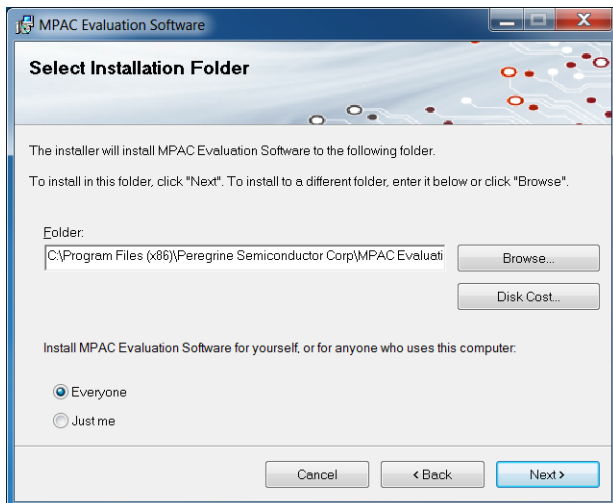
MPAC Evaluation Software

Select Installation Folder

The installer will install MPAC Evaluation Software to the following folder.

To install in this folder, click "Next". To install to a different folder, enter it below or click "Browse".

Folder:

C:\Program Files (x86)\Peregrine Semiconductor Corp\MPAC Evaluati

Browse...

Disk Cost...

Install MPAC Evaluation Software for yourself, or for anyone who uses this computer:

Everyone

Just me

Cancel

< Back

Next >